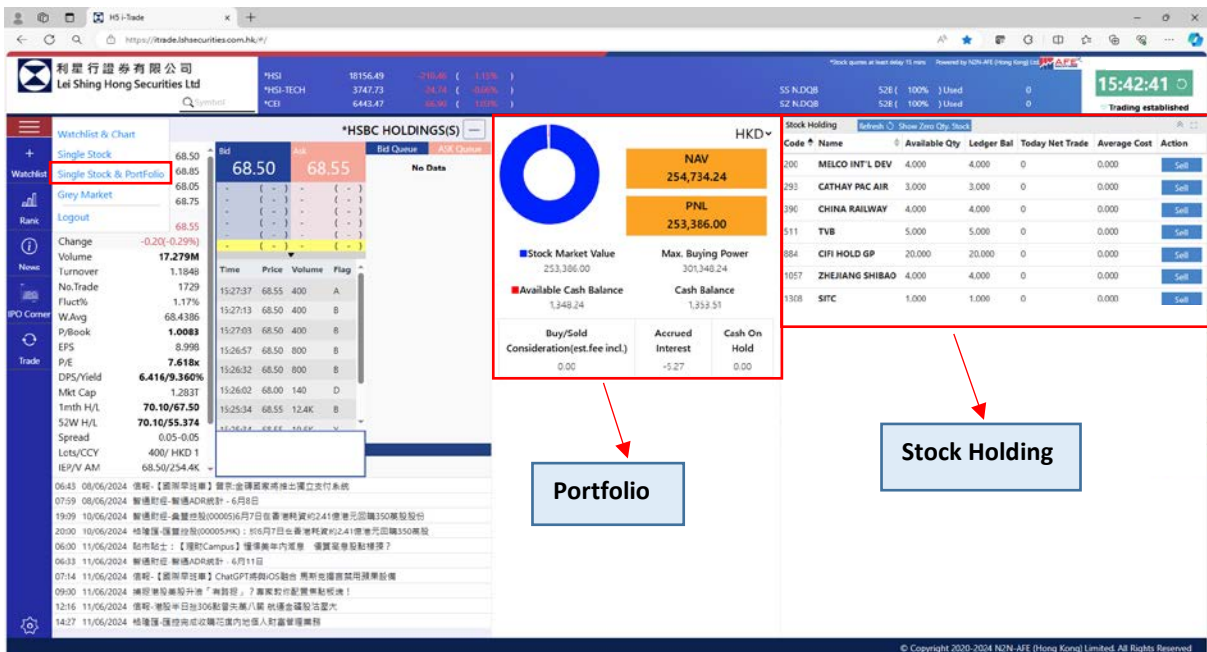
HS i-Trade
https://itrade.lshsecurities.com.hk/#/

利星行證券有限公司
Lei Shing Hong Securities Ltd
Symbol

*HSI 18156.49 -210.46 ( -1.15% )
*HSI-TECH 3747.73 -24.74 ( -0.66% )
*CEI 6443.47 -66.96 ( -1.03% )

*Stock quotes at least delay 15 mins Powered by N2N-AFE (Hong Kong) Ltd N2N AFE
SS N.DQB 528 ( 100% ) Used 0
SZ N.DQB 528 ( 100% ) Used 0
15:42:41
Trading established

Watchlist
Rank
News
IPO Corner
Trade

Watchlist & Chart
Single Stock
Single Stock & Portfolio
Grey Market
Logout

*HSBC HOLDINGS(S)
68.50
68.85
68.05
68.75
68.55
Bid 68.50
Ask 68.55
Bid Queue
ASK Queue
No Data

| Change | -0.20(-0.29%) |
|---|---|
| Volume | 17.279M |
| Turnover | 1.1848 |
| No.Trade | 1729 |
| Fluct% | 1.17% |
| W.Avg | 68.4386 |
| P/Book | 1.0083 |
| EPS | 8.998 |
| P/E | 7.618x |
| DPS/Yield | 6.416/9.360% |
| Mkt Cap | 1.283T |
| 1mth H/L | 70.10/67.50 |
| 52W H/L | 70.10/55.374 |
| Spread | 0.05-0.05 |
| Lots/CCY | 400/ HKD 1 |
| IEP/V AM | 68.50/254.4K |

| Time | Price | Volume | Flag |
|---|---|---|---|
| 15:27:37 | 68.55 | 400 | A |
| 15:27:13 | 68.50 | 400 | B |
| 15:27:03 | 68.50 | 400 | B |
| 15:26:57 | 68.50 | 800 | B |
| 15:26:32 | 68.50 | 800 | B |
| 15:26:02 | 68.00 | 140 | D |
| 15:25:34 | 68.55 | 12.4K | B |

HKD
NAV
254,734.24
PNL
253,386.00
Stock Market Value
253,386.00
Max. Buying Power
301,348.24
Available Cash Balance
1,348.24
Cash Balance
1,353.51
Buy/Sold Consideration(est.fee incl.)
0.00
Accrued Interest
-5.27
Cash On Hold
0.00

Stock Holding Refresh Show Zero Qty. Stock

| Code | Name | Available Qty | Ledger Bal | Today Net Trade | Average Cost | Action |
|---|---|---|---|---|---|---|
| 200 | MELCO INT'L DEV | 4,000 | 4,000 | 0 | 0.000 | Sell |
| 293 | CATHAY PAC AIR | 3,000 | 3,000 | 0 | 0.000 | Sell |
| 390 | CHINA RAILWAY | 4,000 | 4,000 | 0 | 0.000 | Sell |
| 511 | TVB | 5,000 | 5,000 | 0 | 0.000 | Sell |
| 884 | CIFI HOLD GP | 20,000 | 20,000 | 0 | 0.000 | Sell |
| 1057 | ZHEJIANG SHIBAO | 4,000 | 4,000 | 0 | 0.000 | Sell |
| 1308 | SITC | 1,000 | 1,000 | 0 | 0.000 | Sell |

Stock Holding

Portfolio

06:43 08/06/2024 信報-【國際學班車】貿易:金磚國家將推出獨立支付系統
07:59 08/06/2024 智通財經-智通ADR統計 - 6月8日
19:09 10/06/2024 智通財經-美蘭控股(00005)6月7日在香港耗資約2.41億港元回購350萬股股份
20:00 10/06/2024 格隆匯-匯豐控股(00005.HK):於6月7日在香港耗資約2.41億港元回購350萬股
06:00 11/06/2024 貼市貼士:【理財Campus】懂得美年內減息 債買回息股點揀揀?
06:33 11/06/2024 智通財經-智通ADR統計 - 6月11日
07:14 11/06/2024 信報-【國際學班車】ChatGPT將與iOS融合 馬斯克揚言禁用蘋果設備
09:00 11/06/2024 擁抱港股美股升浪「有錢捉」?真高手教你配置策略板塊!
12:16 11/06/2024 信報-港股半日挫306點曾失萬八關 執通金礦股佔重大
14:27 11/06/2024 格隆匯-匯控完成收購花旗內地個人財富管理業務

© Copyright 2020-2024 N2N-AFE (Hong Kong) Limited. All Rights Reserved